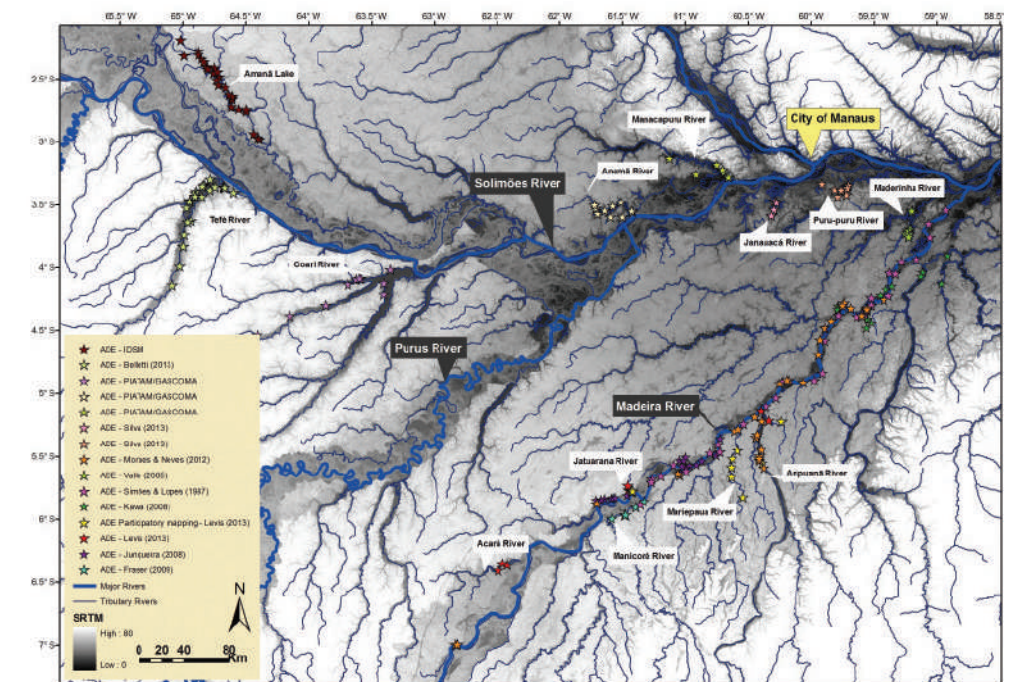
65.5° W 65° W 64.5° W 64° W 63.5° W 63° W 62.5° W 62° W 61.5° W 61° W 60.5° W 60° W 59.5° W 59° W 58.5°

2.5° S
3° S
3.5° S
4° S
4.5° S
5° S
5.5° S
6° S
6.5° S
7° S

Amanã Lake

Manacapuru River

City of Manaus

Anamã River

Solimões River

Maderinha River

Tefé River

Puru-puru River

Janauacá River

Coari River

Purus River

Madeira River

Jatuarana River

Aripuanã River

Mariepaua River

Acará River

Manicoré River

ADE - IDSM
ADE - Belletti (2011)
ADE - PIATAM/GASCOMA
ADE - PIATAM/GASCOMA
ADE - PIATAM/GASCOMA
ADE - Silva (2013)
ADE - Silva (2013)
ADE - Moraes & Neves (2012)
ADE - Valle (2006)
ADE - Simões & Lopes (1987)
ADE - Kawa (2008)
ADE Participatory mapping - Levis (2013)
ADE - Levis (2013)
ADE - Junqueira (2008)
ADE - Fraser (2009)
Major Rivers
Tributary Rivers

SRTM
High : 80
Low : 0

N

0 20 40 80 Km